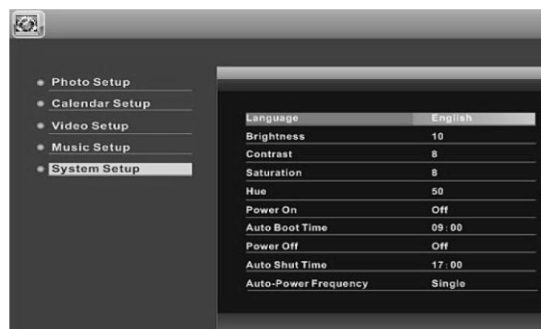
Photo Setup
Calendar Setup
Video Setup
Music Setup
System Setup

| | |
|---|---|
| Language | English |
| Brightness | 10 |
| Contrast | 8 |
| Saturation | 8 |
| Hue | 50 |
| Power On | Off |
| Auto Boot Time | 09 : 00 |
| Power Off | Off |
| Auto Shut Time | 17 : 00 |
| Auto-Power Frequency | Single |